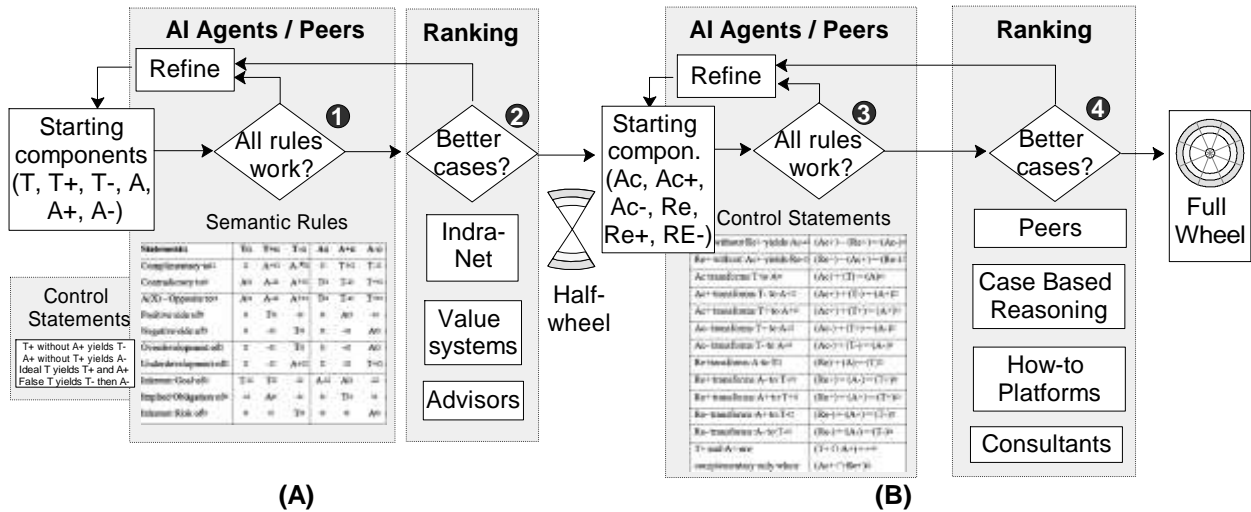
AI Agents / Peers

Refine

Starting components (T, T+, T-, A, A+, A-)

1

All rules work?

Semantic Rules

| Statements | T | T+ | T- | A | A+ | A- |
|---|---|---|---|---|---|---|
| Complimentary | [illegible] | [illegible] | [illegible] | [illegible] | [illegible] | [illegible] |
| Contradictory | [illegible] | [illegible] | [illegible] | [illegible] | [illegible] | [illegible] |
| A(X) – Opposite to | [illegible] | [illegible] | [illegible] | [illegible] | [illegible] | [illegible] |
| Positive side of | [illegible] | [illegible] | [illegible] | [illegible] | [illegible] | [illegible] |
| Negative side of | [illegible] | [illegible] | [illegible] | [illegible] | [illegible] | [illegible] |
| Overdevelopment of | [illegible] | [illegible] | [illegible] | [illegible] | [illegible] | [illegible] |
| Underdevelopment of | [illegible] | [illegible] | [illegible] | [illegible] | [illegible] | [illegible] |
| Inherent Goal of | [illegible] | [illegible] | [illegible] | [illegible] | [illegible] | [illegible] |
| Implied Obligation of | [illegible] | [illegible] | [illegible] | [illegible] | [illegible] | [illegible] |
| Inherent Risk of | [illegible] | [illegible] | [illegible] | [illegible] | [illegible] | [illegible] |

Control Statements

T+ without A+ yields T-
A+ without T+ yields A-
Ideal T yields T+ and A+
False T yields T- then A-

Ranking

2

Better cases?

Indra-Net

Value systems

Advisors

Half-wheel

AI Agents / Peers

Refine

Starting compon. (Ac, Ac+, Ac-, Re, Re+, RE-)

3

All rules work?

Control Statements

| | |
|---|---|
| Ac+ without Re+ yields Ac- | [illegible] |
| Re+ without Ac+ yields Re- | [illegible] |
| Ac transforms T to A | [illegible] |
| Ac+ transforms T+ to A+ | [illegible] |
| Ac+ transforms T- to A+ | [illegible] |
| Ac- transforms T+ to A- | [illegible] |
| Ac- transforms T- to A- | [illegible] |
| Re transforms A to T | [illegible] |
| Re+ transforms A- to T+ | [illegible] |
| Re+ transforms A+ to T+ | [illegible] |
| Re- transforms A+ to T- | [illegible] |
| Re- transforms A- to T- | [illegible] |
| T+ and A+ are complementary only when | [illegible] |

Ranking

4

Better cases?

Peers

Case Based Reasoning

How-to Platforms

Consultants

Full Wheel

(A)

(B)